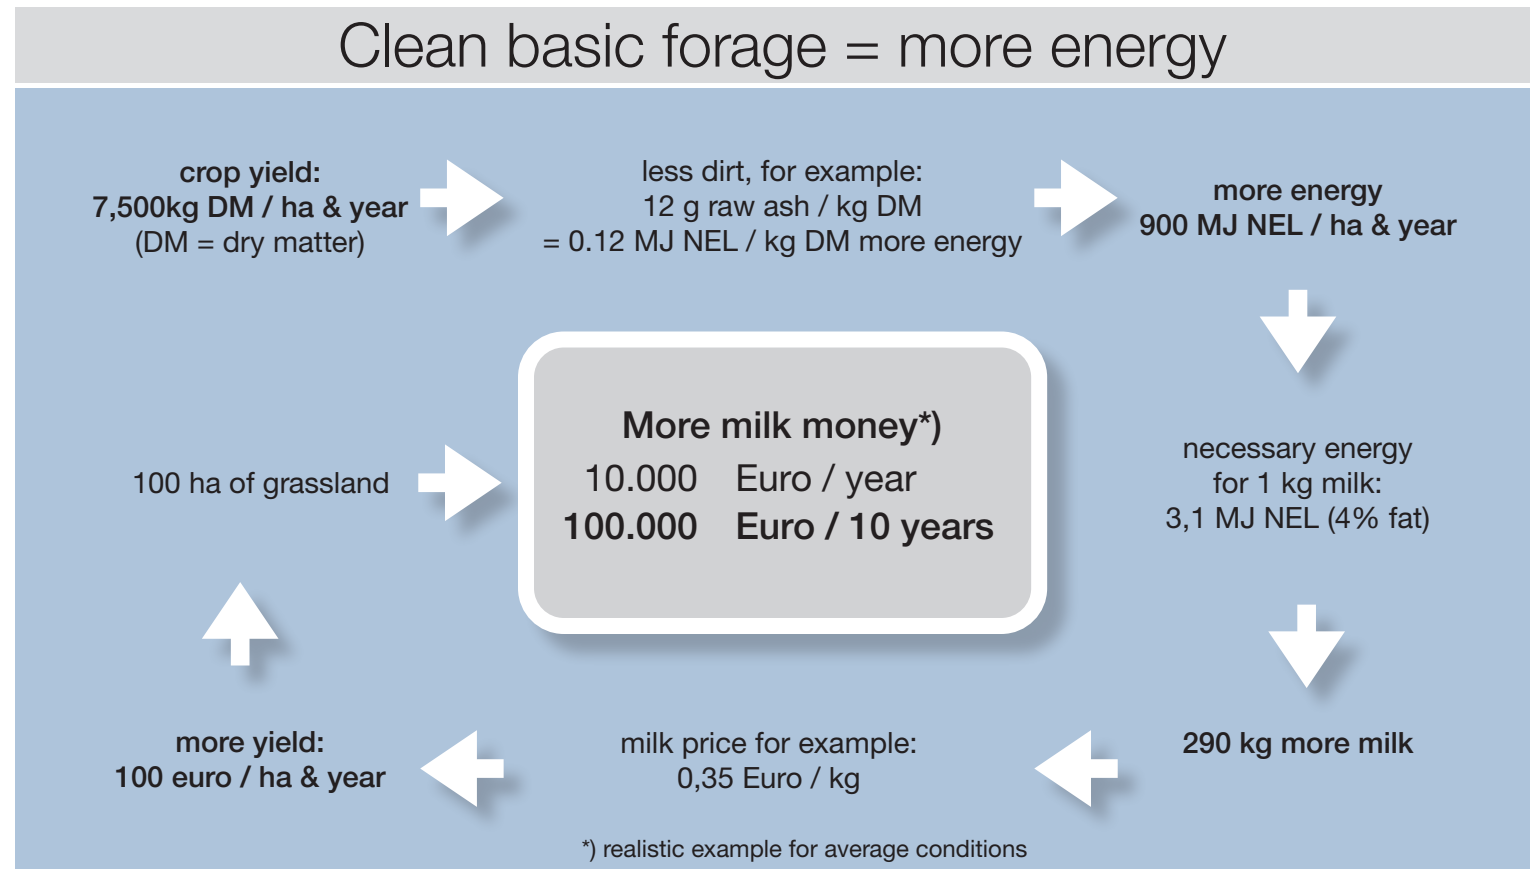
Clean basic forage = more energy

crop yield:
7,500kg DM / ha & year
(DM = dry matter)

less dirt, for example:
12 g raw ash / kg DM
= 0.12 MJ NEL / kg DM more energy

more energy
900 MJ NEL / ha & year

necessary energy
for 1 kg milk:
3,1 MJ NEL (4% fat)

290 kg more milk

milk price for example:
0,35 Euro / kg

more yield:
100 euro / ha & year

100 ha of grassland

More milk money*)
10.000 Euro / year
100.000 Euro / 10 years

*) realistic example for average conditions